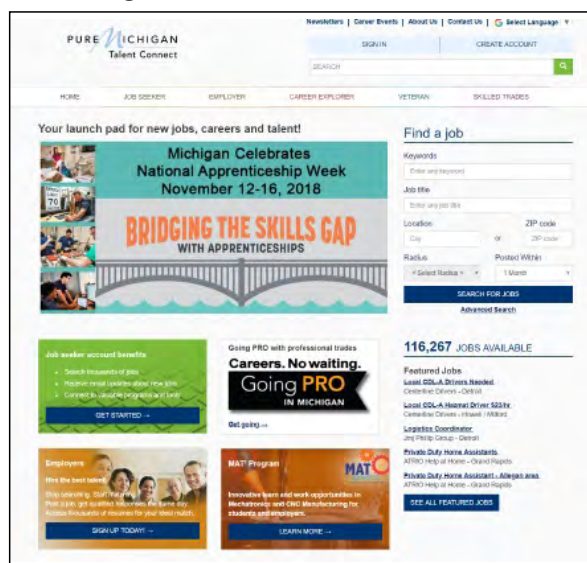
PURE MICHIGAN
Talent Connect

Newsletters | Career Events | About Us | Contact Us | Select Language ▼

SIGN IN | CREATE ACCOUNT

SEARCH

HOME | JOB SEEKER | EMPLOYER | CAREER EXPLORER | VETERAN | SKILLED TRADES

Your launch pad for new jobs, careers and talent!

Michigan Celebrates National Apprenticeship Week November 12-16, 2018

BRIDGING THE SKILLS GAP WITH APPRENTICESHIPS

Find a job

Keywords
Enter and keyword

Job title
Enter any job title

Location | ZIP code
City | or | ZIP code

Radius | Posted Within
- Select Radius - | 1 Month

SEARCH FOR JOBS

Advanced Search

116,267 JOBS AVAILABLE

Featured Jobs

Local CDL-A Drivers Needed
Centerline Drivers - Detroit

Local CDL-A Hazmat Driver $23/hr
Centerline Drivers - Howell / Milford

Logistics Coordinator
Jmj Phillip Group - Detroit

Private Duty Home Assistants
ATRIO Help at Home - Grand Rapids

Private Duty Home Assistant - Allegan area
ATRIO Help at Home - Grand Rapids

SEE ALL FEATURED JOBS

Job seeker account benefits
- Search thousands of jobs
- Receive email updates about new jobs
- Connect to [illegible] programs and tools

GET STARTED →

Going PRO with professional trades
Careers. No waiting.
Going PRO IN MICHIGAN

Get going →

Employers
Hire the best talent
Stop searching. Start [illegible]. Post jobs, get qualified responses, the same day. Access thousands of resumes for your ideal match.

SIGN UP TODAY! →

MAT² Program
MAT²
Innovative learn and work opportunities in Mechatronics and CNC Manufacturing for students and employers.

LEARN MORE →